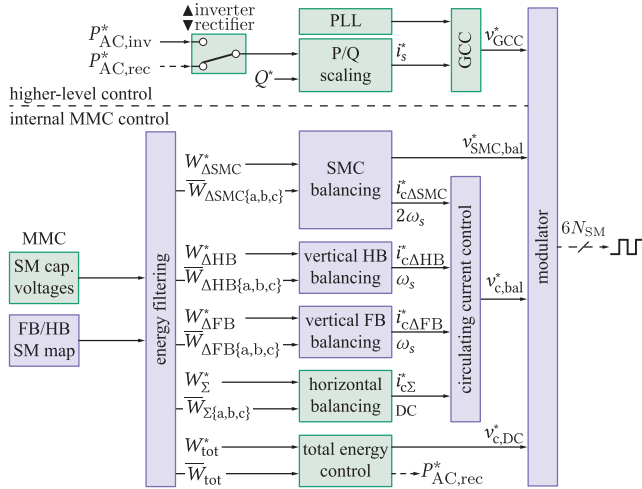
▲inverter
▼rectifier

$P^*_{\text{AC,inv}}$

$P^*_{\text{AC,rec}}$

PLL

P/Q scaling

$Q^*$

$i^*_s$

GCC

$v^*_{\text{GCC}}$

higher-level control

internal MMC control

modulator

energy filtering

$W^*_{\Delta\text{SMC}}$

$\overline{W}_{\Delta\text{SMC}\{a,b,c\}}$

SMC balancing

$v^*_{\text{SMC,bal}}$

$i^*_{c\Delta\text{SMC}}$

$2\omega_s$

circulating current control

MMC

SM cap. voltages

$W^*_{\Delta\text{HB}}$

$\overline{W}_{\Delta\text{HB}\{a,b,c\}}$

vertical HB balancing

$i^*_{c\Delta\text{HB}}$

$\omega_s$

$6N_{\text{SM}}$

$v^*_{\text{c,bal}}$

FB/HB SM map

$W^*_{\Delta\text{FB}}$

$\overline{W}_{\Delta\text{FB}\{a,b,c\}}$

vertical FB balancing

$i^*_{c\Delta\text{FB}}$

$\omega_s$

$W^*_{\Sigma}$

$\overline{W}_{\Sigma\{a,b,c\}}$

horizontal balancing

$i^*_{c\Sigma}$

DC

$W^*_{\text{tot}}$

$\overline{W}_{\text{tot}}$

total energy control

$v^*_{\text{c,DC}}$

$P^*_{\text{AC,rec}}$